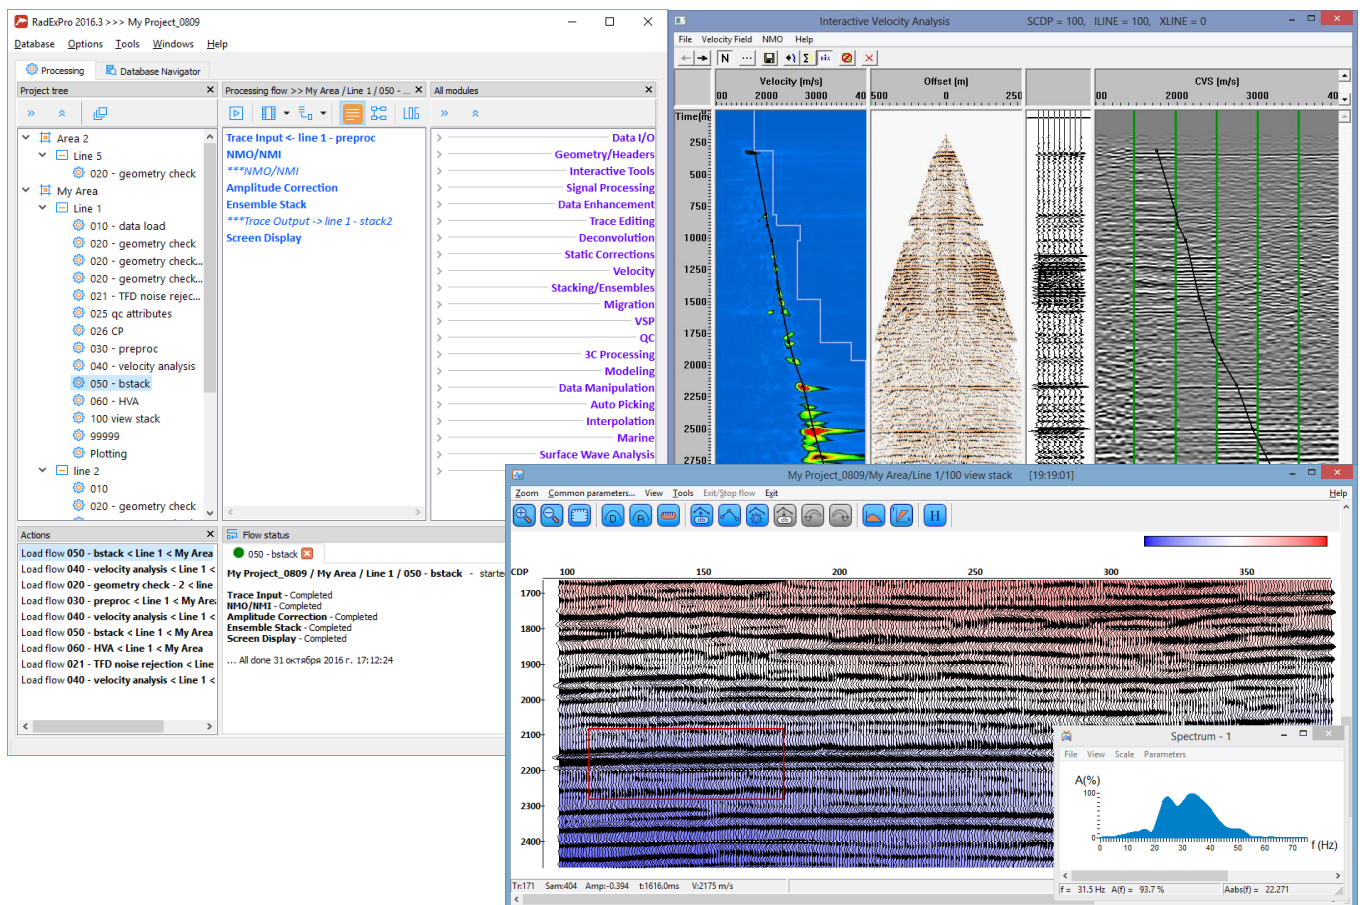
RadExPro 2016.3 >>> My Project_0809

Database Options Tools Windows Help

Processing | Database Navigator

Project tree

Area 2
Line 5
020 - geometry check
My Area
Line 1
010 - data load
020 - geometry check
020 - geometry check...
020 - geometry check...
021 - TFD noise rejec...
025 qc attributes
026 CP
030 - preproc
040 - velocity analysis
050 - bstack
060 - HVA
100 view stack
99999
Plotting
line 2
010
020 - geometry check

Processing flow >> My Area / Line 1 / 050 - ...

Trace Input <- line 1 - preproc
NMO/NMI
***NMO/NMI
Amplitude Correction
Ensemble Stack
***Trace Output -> line 1 - stack2
Screen Display

All modules

Data I/O
Geometry/Headers
Interactive Tools
Signal Processing
Data Enhancement
Trace Editing
Deconvolution
Static Corrections
Velocity
Stacking/Ensembles
Migration
VSP
QC
3C Processing
Modeling
Data Manipulation
Auto Picking
Interpolation
Marine
Surface Wave Analysis

Actions

Load flow 050 - bstack < Line 1 < My Area
Load flow 040 - velocity analysis < Line 1 <
Load flow 020 - geometry check - 2 < line
Load flow 030 - preproc < Line 1 < My Are
Load flow 040 - velocity analysis < Line 1 <
Load flow 050 - bstack < Line 1 < My Area
Load flow 060 - HVA < Line 1 < My Area
Load flow 021 - TFD noise rejection < Line
Load flow 040 - velocity analysis < Line 1 <

Flow status

050 - bstack

My Project_0809 / My Area / Line 1 / 050 - bstack - starte

Trace Input - Completed
NMO/NMI - Completed
Amplitude Correction - Completed
Ensemble Stack - Completed
Screen Display - Completed

... All done 31 октября 2016 г. 17:12:24

Interactive Velocity Analysis SCDP = 100, ILINE = 100, XLINE = 0

File Velocity Field NMO Help

Velocity (m/s)
00 2000 3000 40
Offset (m)
500 0 250
CVS (m/s)
00 2000 3000 40
Time(m
250
500
750
1000
1250
1500
1750
2000
2250
2500
2750

My Project_0809/My Area/Line 1/100 view stack [19:19:01]

Zoom Common parameters... View Tools Exit/Stop flow Exit Help

CDP 100 150 200 250 300 350
1700
1800
1900
2000
2100
2200
2300
2400

Tr:171 Sam:404 Amp:-0.394 t:1616.0ms V:2175 m/s

Spectrum - 1
File View Scale Parameters
A(%)
100
0
0 10 20 30 40 50 60 70 f (Hz)
f = 31.5 Hz A(f) = 93.7 % Aabs(f) = 22.271